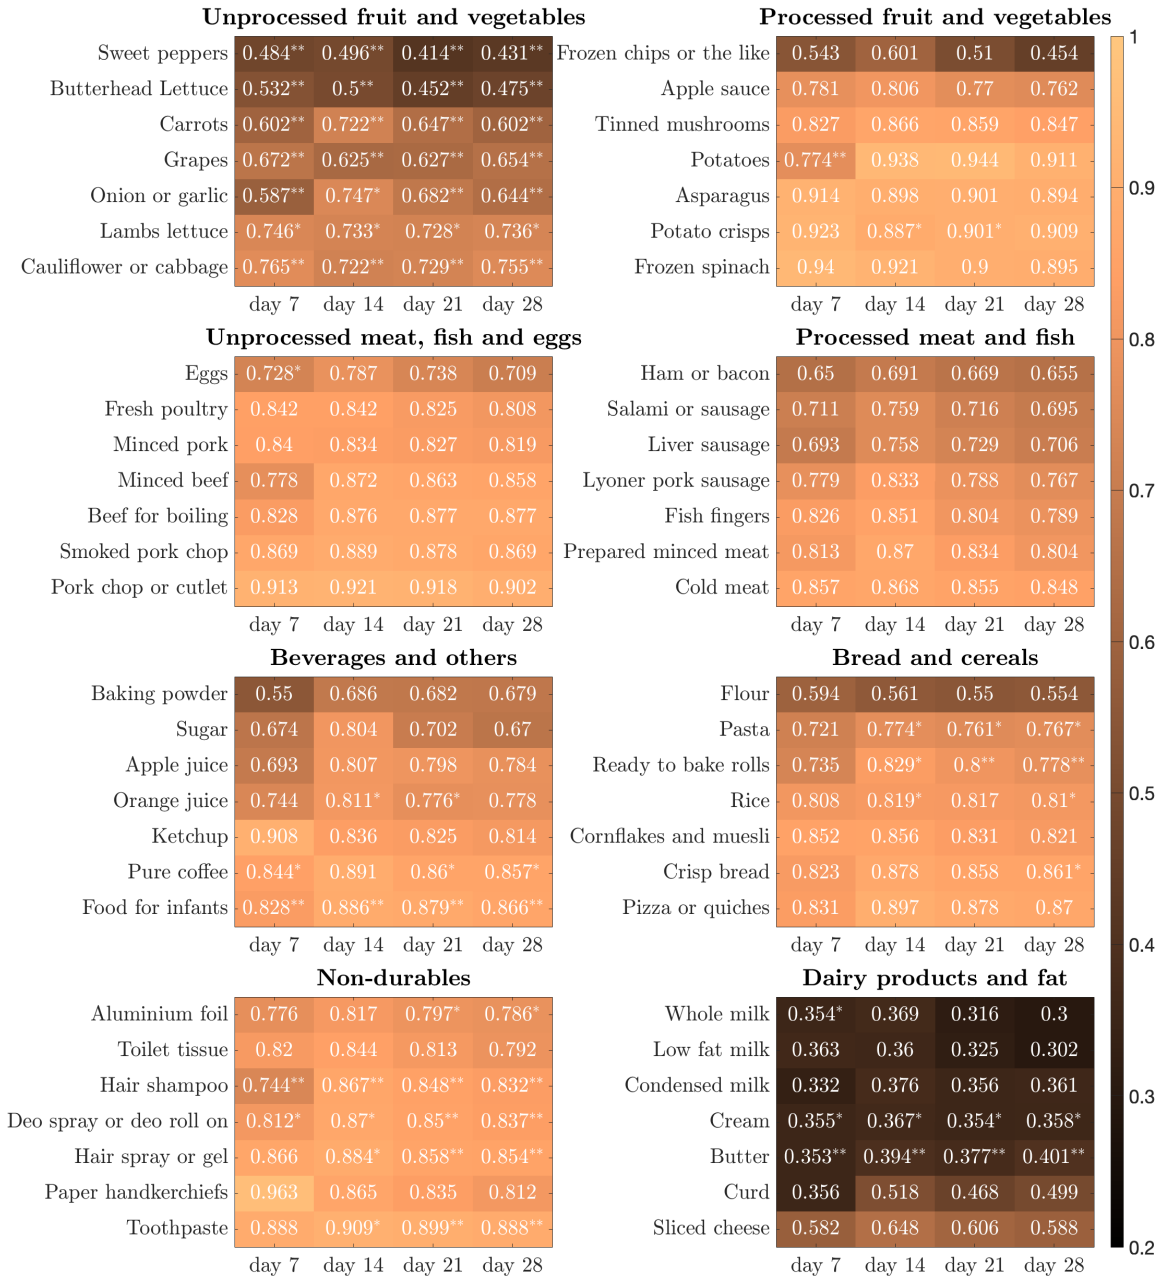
**Unprocessed fruit and vegetables**

| | day 7 | day 14 | day 21 | day 28 |
|---|---|---|---|---|
| Sweet peppers | 0.484** | 0.496** | 0.414** | 0.431** |
| Butterhead Lettuce | 0.532** | 0.5** | 0.452** | 0.475** |
| Carrots | 0.602** | 0.722** | 0.647** | 0.602** |
| Grapes | 0.672** | 0.625** | 0.627** | 0.654** |
| Onion or garlic | 0.587** | 0.747* | 0.682** | 0.644** |
| Lambs lettuce | 0.746* | 0.733* | 0.728* | 0.736* |
| Cauliflower or cabbage | 0.765** | 0.722** | 0.729** | 0.755** |

**Processed fruit and vegetables**

| | day 7 | day 14 | day 21 | day 28 |
|---|---|---|---|---|
| Frozen chips or the like | 0.543 | 0.601 | 0.51 | 0.454 |
| Apple sauce | 0.781 | 0.806 | 0.77 | 0.762 |
| Tinned mushrooms | 0.827 | 0.866 | 0.859 | 0.847 |
| Potatoes | 0.774** | 0.938 | 0.944 | 0.911 |
| Asparagus | 0.914 | 0.898 | 0.901 | 0.894 |
| Potato crisps | 0.923 | 0.887* | 0.901* | 0.909 |
| Frozen spinach | 0.94 | 0.921 | 0.9 | 0.895 |

**Unprocessed meat, fish and eggs**

| | day 7 | day 14 | day 21 | day 28 |
|---|---|---|---|---|
| Eggs | 0.728* | 0.787 | 0.738 | 0.709 |
| Fresh poultry | 0.842 | 0.842 | 0.825 | 0.808 |
| Minced pork | 0.84 | 0.834 | 0.827 | 0.819 |
| Minced beef | 0.778 | 0.872 | 0.863 | 0.858 |
| Beef for boiling | 0.828 | 0.876 | 0.877 | 0.877 |
| Smoked pork chop | 0.869 | 0.889 | 0.878 | 0.869 |
| Pork chop or cutlet | 0.913 | 0.921 | 0.918 | 0.902 |

**Processed meat and fish**

| | day 7 | day 14 | day 21 | day 28 |
|---|---|---|---|---|
| Ham or bacon | 0.65 | 0.691 | 0.669 | 0.655 |
| Salami or sausage | 0.711 | 0.759 | 0.716 | 0.695 |
| Liver sausage | 0.693 | 0.758 | 0.729 | 0.706 |
| Lyoner pork sausage | 0.779 | 0.833 | 0.788 | 0.767 |
| Fish fingers | 0.826 | 0.851 | 0.804 | 0.789 |
| Prepared minced meat | 0.813 | 0.87 | 0.834 | 0.804 |
| Cold meat | 0.857 | 0.868 | 0.855 | 0.848 |

**Beverages and others**

| | day 7 | day 14 | day 21 | day 28 |
|---|---|---|---|---|
| Baking powder | 0.55 | 0.686 | 0.682 | 0.679 |
| Sugar | 0.674 | 0.804 | 0.702 | 0.67 |
| Apple juice | 0.693 | 0.807 | 0.798 | 0.784 |
| Orange juice | 0.744 | 0.811* | 0.776* | 0.778 |
| Ketchup | 0.908 | 0.836 | 0.825 | 0.814 |
| Pure coffee | 0.844* | 0.891 | 0.86* | 0.857* |
| Food for infants | 0.828** | 0.886** | 0.879** | 0.866** |

**Bread and cereals**

| | day 7 | day 14 | day 21 | day 28 |
|---|---|---|---|---|
| Flour | 0.594 | 0.561 | 0.55 | 0.554 |
| Pasta | 0.721 | 0.774* | 0.761* | 0.767* |
| Ready to bake rolls | 0.735 | 0.829* | 0.8** | 0.778** |
| Rice | 0.808 | 0.819* | 0.817 | 0.81* |
| Cornflakes and muesli | 0.852 | 0.856 | 0.831 | 0.821 |
| Crisp bread | 0.823 | 0.878 | 0.858 | 0.861* |
| Pizza or quiches | 0.831 | 0.897 | 0.878 | 0.87 |

**Non-durables**

| | day 7 | day 14 | day 21 | day 28 |
|---|---|---|---|---|
| Aluminium foil | 0.776 | 0.817 | 0.797* | 0.786* |
| Toilet tissue | 0.82 | 0.844 | 0.813 | 0.792 |
| Hair shampoo | 0.744** | 0.867** | 0.848** | 0.832** |
| Deo spray or deo roll on | 0.812* | 0.87* | 0.85** | 0.837** |
| Hair spray or gel | 0.866 | 0.884* | 0.858** | 0.854** |
| Paper handkerchiefs | 0.963 | 0.865 | 0.835 | 0.812 |
| Toothpaste | 0.888 | 0.909* | 0.899** | 0.888** |

**Dairy products and fat**

| | day 7 | day 14 | day 21 | day 28 |
|---|---|---|---|---|
| Whole milk | 0.354* | 0.369 | 0.316 | 0.3 |
| Low fat milk | 0.363 | 0.36 | 0.325 | 0.302 |
| Condensed milk | 0.332 | 0.376 | 0.356 | 0.361 |
| Cream | 0.355* | 0.367* | 0.354* | 0.358* |
| Butter | 0.353** | 0.394** | 0.377** | 0.401** |
| Curd | 0.356 | 0.518 | 0.468 | 0.499 |
| Sliced cheese | 0.582 | 0.648 | 0.606 | 0.588 |

1
0.9
0.8
0.7
0.6
0.5
0.4
0.3
0.2